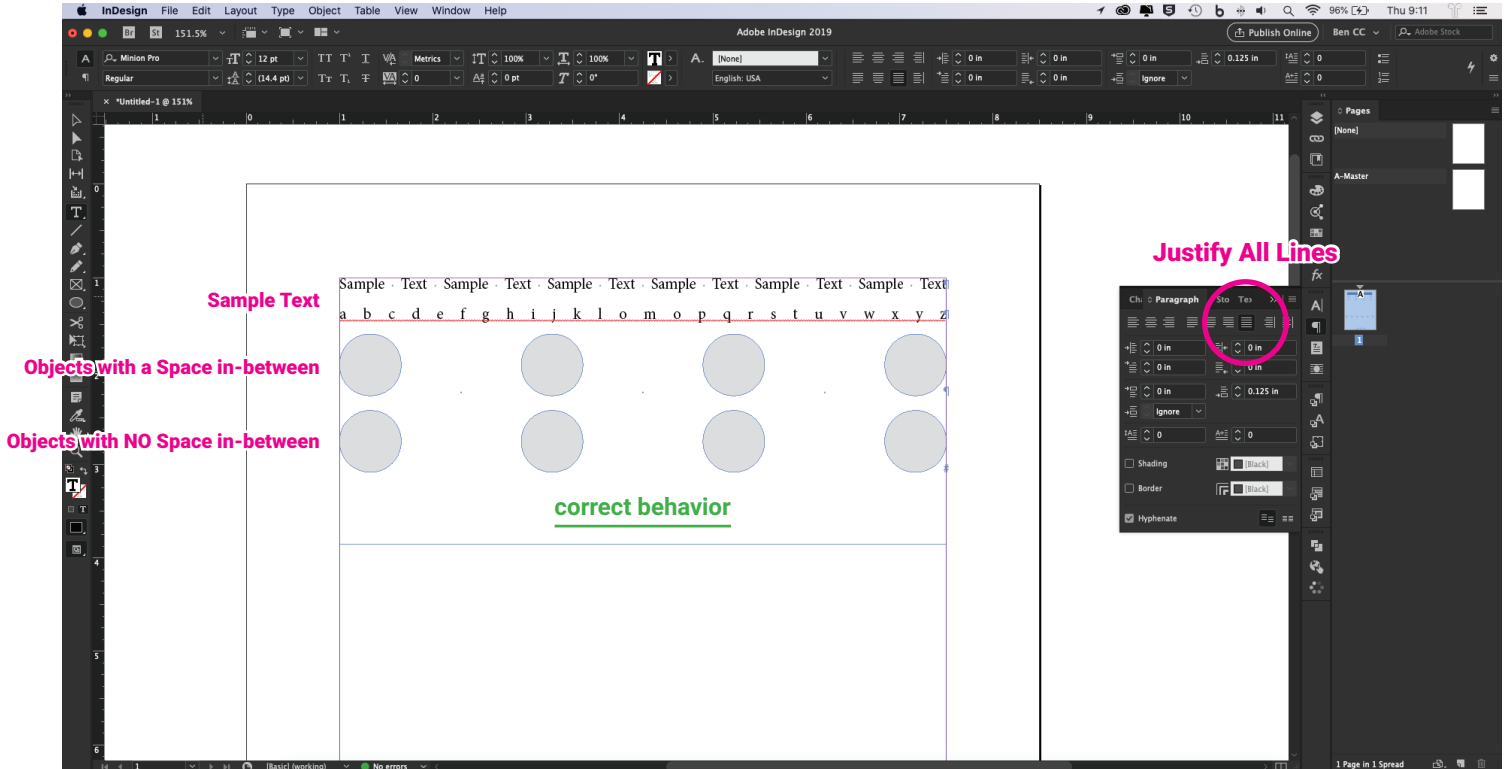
InDesign File Edit Layout Type Object Table View Window Help

96% Thu 9:11

Adobe InDesign 2019

Publish Online Ben CC Adobe Stock

151.5%

Minion Pro 12 pt Metrics 100% 100% [None]

Regular (14.4 pt) 0 0 pt 0° English: USA

0 in 0 in 0 in 0.125 in 0

0 in 0 in 0 in Ignore 0

*Untitled-1 @ 151%

Pages

[None]

A-Master

Justify All Lines

Sample Text

Sample · Text · Sample · Text · Sample · Text · Sample · Text · Sample · Text · Sample · Text

a b c d e f g h i j k l o m o p q r s t u v w x y z

Objects with a Space in-between

Objects with NO Space in-between

correct behavior

Ch Paragraph Sto Tex

0 in 0 in

0 in 0 in

0 in 0.125 in

Ignore

0 0

Shading [Black]

Border [Black]

Hyphenate

1

[Basic] (working) No errors

1 Page in 1 Spread